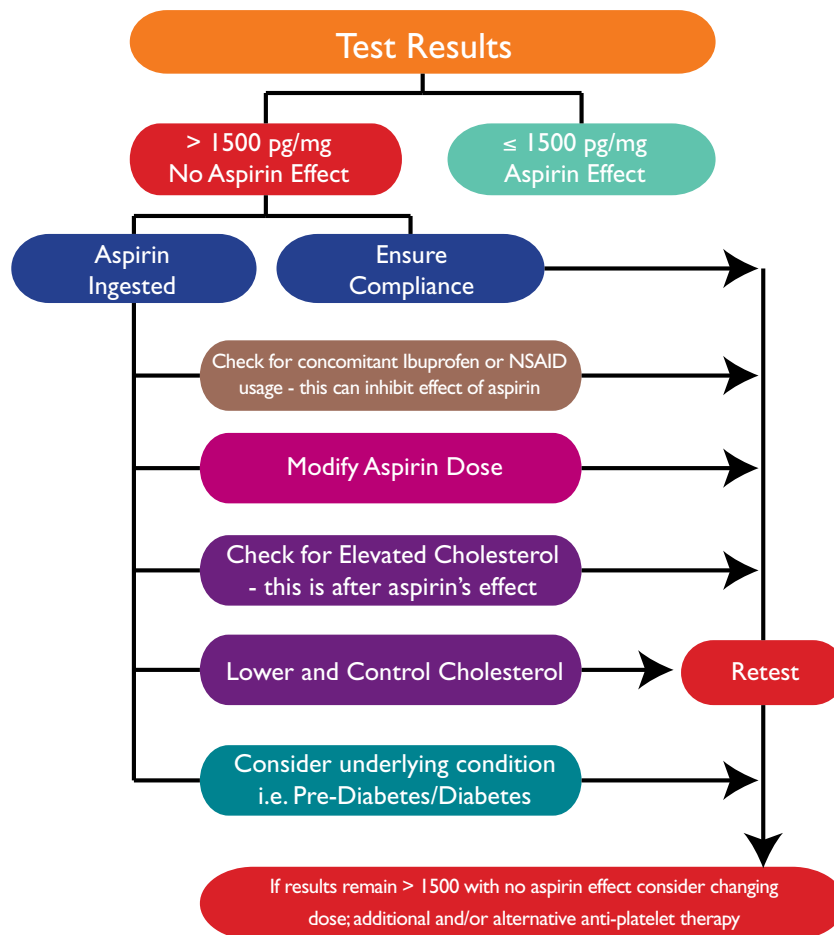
Test Results

> 1500 pg/mg
No Aspirin Effect

≤ 1500 pg/mg
Aspirin Effect

Aspirin
Ingested

Ensure
Compliance

Check for concomitant Ibuprofen or NSAID usage - this can inhibit effect of aspirin

Modify Aspirin Dose

Check for Elevated Cholesterol
- this is after aspirin's effect

Lower and Control Cholesterol

Retest

Consider underlying condition
i.e. Pre-Diabetes/Diabetes

If results remain > 1500 with no aspirin effect consider changing dose; additional and/or alternative anti-platelet therapy